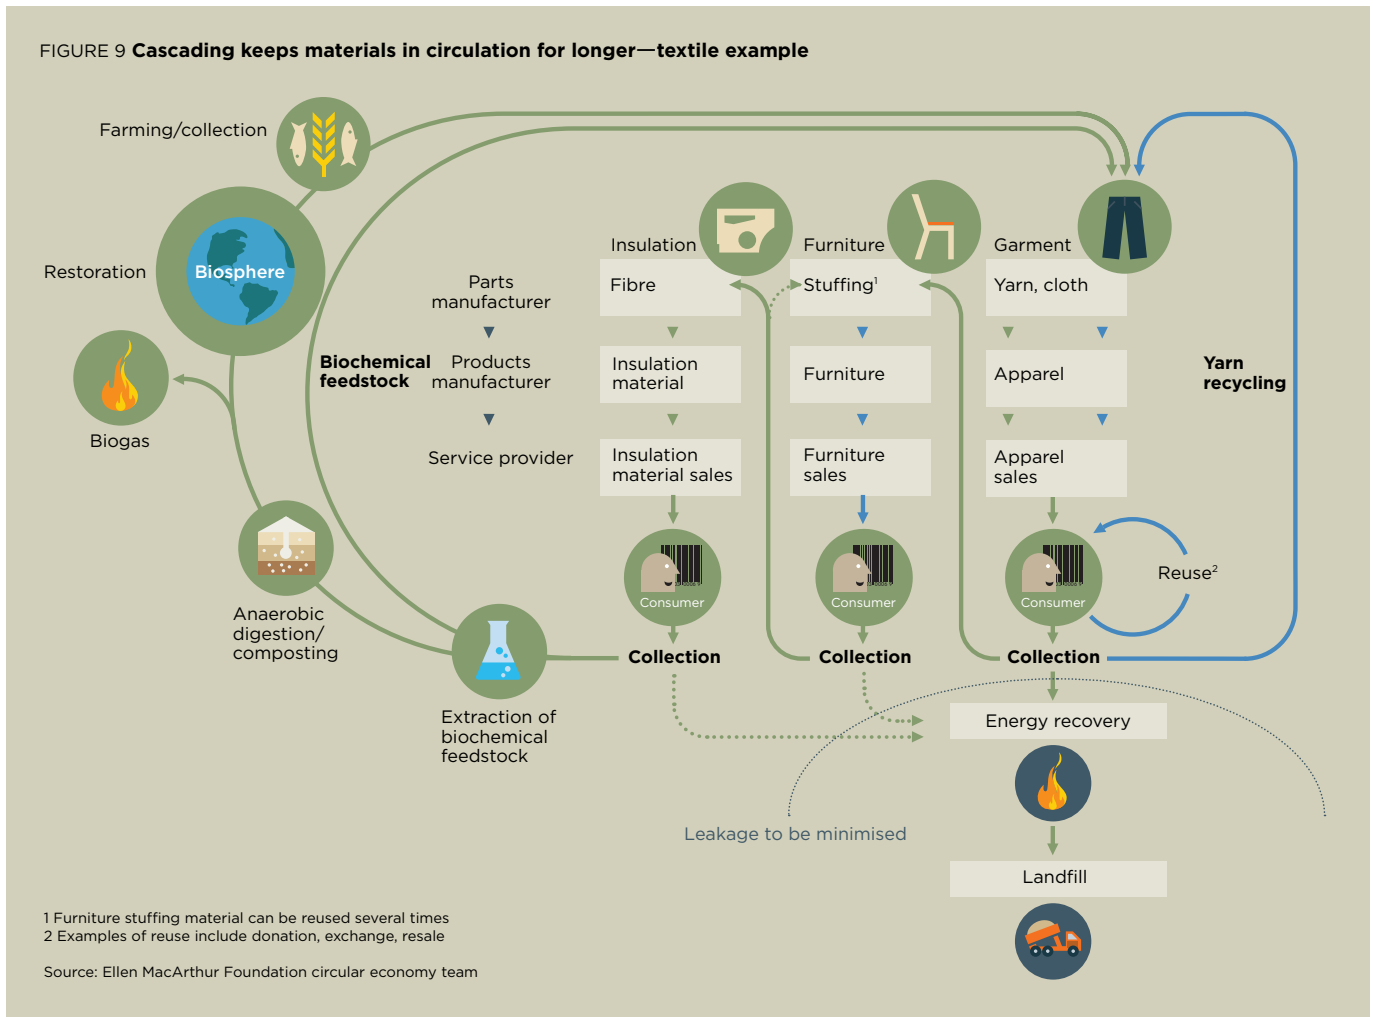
FIGURE 9 **Cascading keeps materials in circulation for longer—textile example**

Farming/collection

Restoration

Biosphere

Biogas

Anaerobic digestion/ composting

Biochemical feedstock

Extraction of biochemical feedstock

Parts manufacturer

Products manufacturer

Service provider

Insulation

Fibre

Insulation material

Insulation material sales

Consumer

Collection

Furniture

Stuffing$^1$

Furniture

Furniture sales

Consumer

Collection

Garment

Yarn, cloth

Apparel

Apparel sales

Consumer

Reuse$^2$

Collection

Yarn recycling

Energy recovery

Leakage to be minimised

Landfill

1 Furniture stuffing material can be reused several times
2 Examples of reuse include donation, exchange, resale

Source: Ellen MacArthur Foundation circular economy team